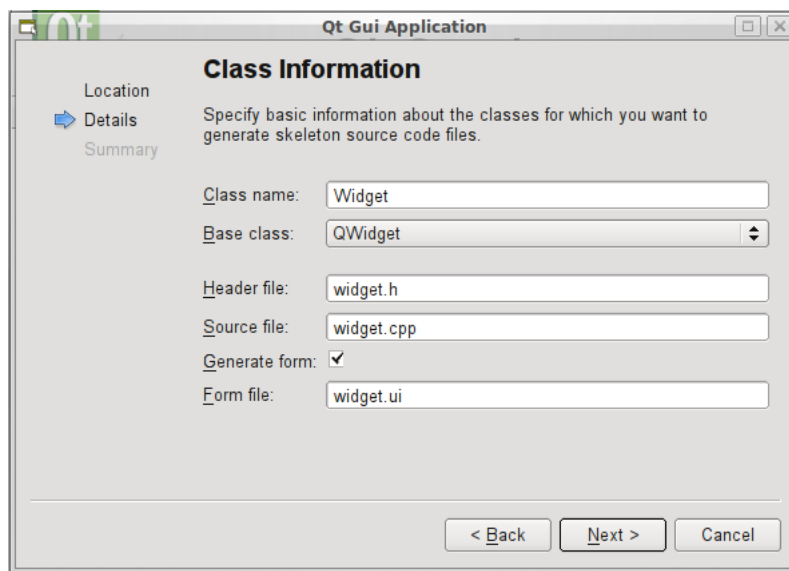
Qt Gui Application

Location
Details
Summary

Class Information

Specify basic information about the classes for which you want to generate skeleton source code files.

Class name: Widget
Base class: QWidget
Header file: widget.h
Source file: widget.cpp
Generate form: ✓
Form file: widget.ui

< Back
Next >
Cancel